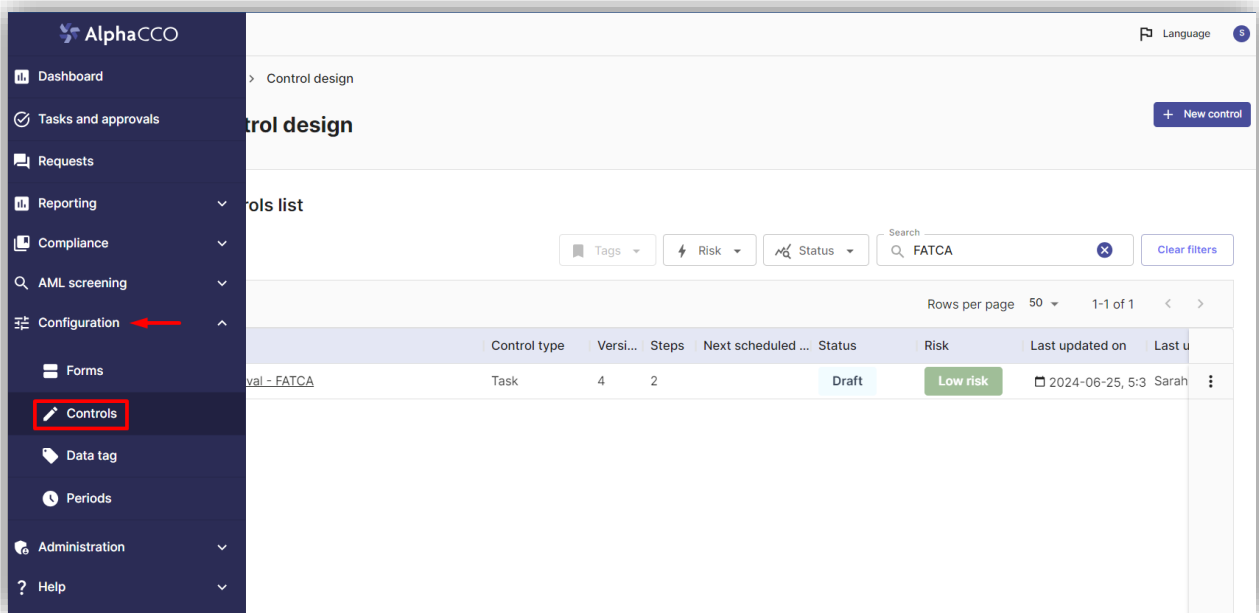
AlphaCCO

Dashboard
Tasks and approvals
Requests
Reporting
Compliance
AML screening
Configuration
Forms
Controls
Data tag
Periods
Administration
Help

Language S

> Control design

trol design

+ New control

rols list

Tags Risk Status Search FATCA Clear filters

Rows per page 50 1-1 of 1

| | Control type | Versi... | Steps | Next scheduled ... | Status | Risk | Last updated on | Last u |
|---|---|---|---|---|---|---|---|---|
| val - FATCA | Task | 4 | 2 | | Draft | Low risk | 2024-06-25, 5:3 | Sarah |